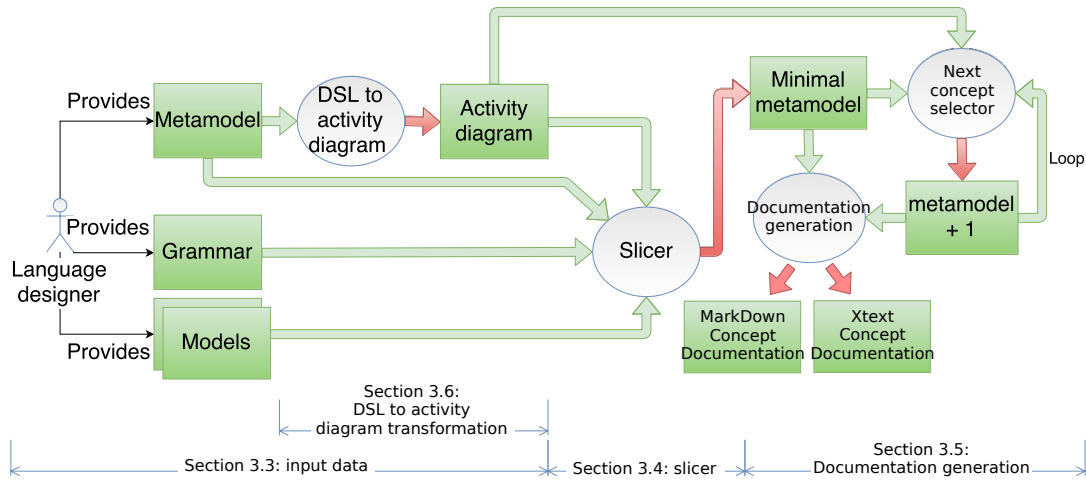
Provides
Metamodel
DSL to activity diagram
Activity diagram
Minimal metamodel
Next concept selector
Loop
Provides
Grammar
Slicer
Documentation generation
metamodel + 1
Language designer
Provides
Models
MarkDown Concept Documentation
Xtext Concept Documentation
Section 3.6: DSL to activity diagram transformation
Section 3.3: input data
Section 3.4: slicer
Section 3.5: Documentation generation